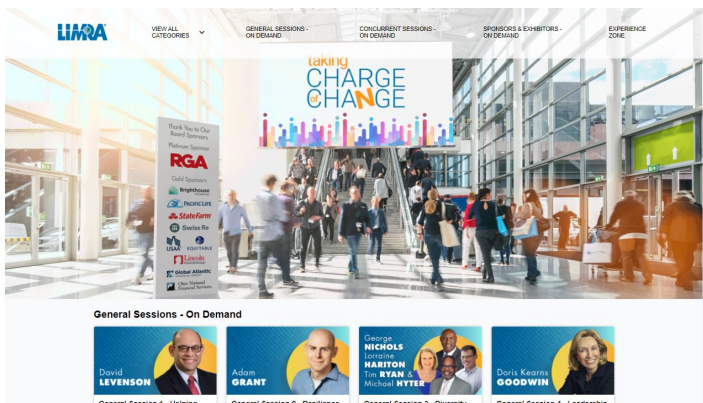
LIMRA

VIEW ALL CATEGORIES

GENERAL SESSIONS - ON DEMAND

CONCURRENT SESSIONS - ON DEMAND

SPONSORS & EXHIBITORS - ON DEMAND

EXPERIENCE ZONE

taking CHARGE of CHANGE

Thank You to Our Brand Sponsors

Platinum Sponsor

RGA

Gold Sponsors

Brighthouse

Pacific Life

State Farm

Swiss Re

USAA

EQUITABLE

Lincoln

Global Atlantic

Ohio National Financial Services

General Sessions - On Demand

David LEVENSON

Adam GRANT

George NICHOLS Lorraine HARITON Tim RYAN & Michael HYTER

Doris Kearns GOODWIN

General Session 1 - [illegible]

General Session 2 - Resilience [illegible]

General Session 3 - Diversity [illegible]

General Session 4 - Leadership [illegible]